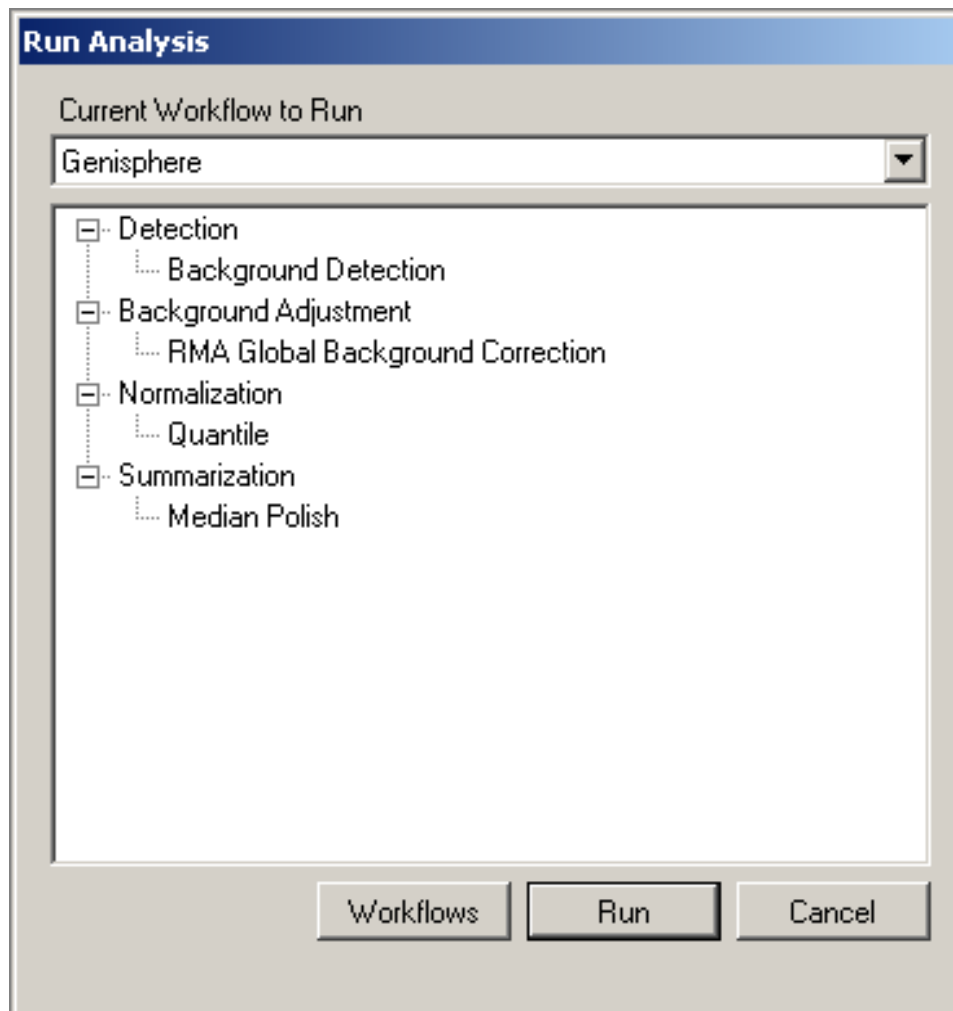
Run Analysis

Current Workflow to Run

Genisphere

Detection
Background Detection
Background Adjustment
RMA Global Background Correction
Normalization
Quantile
Summarization
Median Polish

Workflows
Run
Cancel